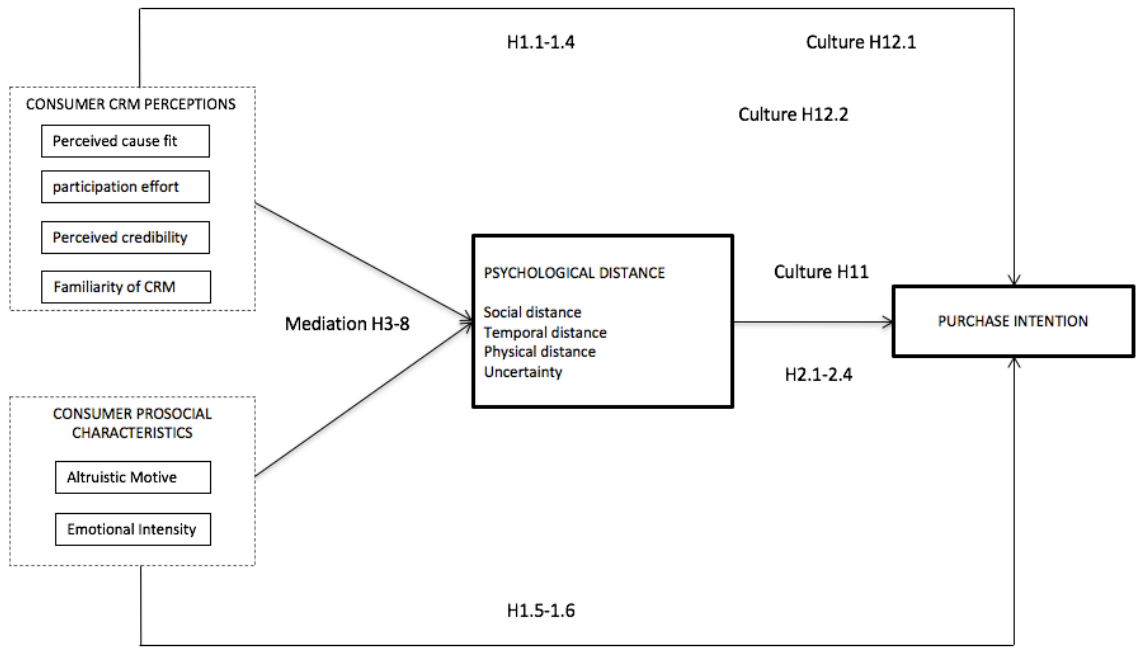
H1.1-1.4

Culture H12.1

CONSUMER CRM PERCEPTIONS

Perceived cause fit

participation effort

Perceived credibility

Familiarity of CRM

Culture H12.2

PSYCHOLOGICAL DISTANCE

Social distance
Temporal distance
Physical distance
Uncertainty

Culture H11

PURCHASE INTENTION

Mediation H3-8

H2.1-2.4

CONSUMER PROSOCIAL CHARACTERISTICS

Altruistic Motive

Emotional Intensity

H1.5-1.6